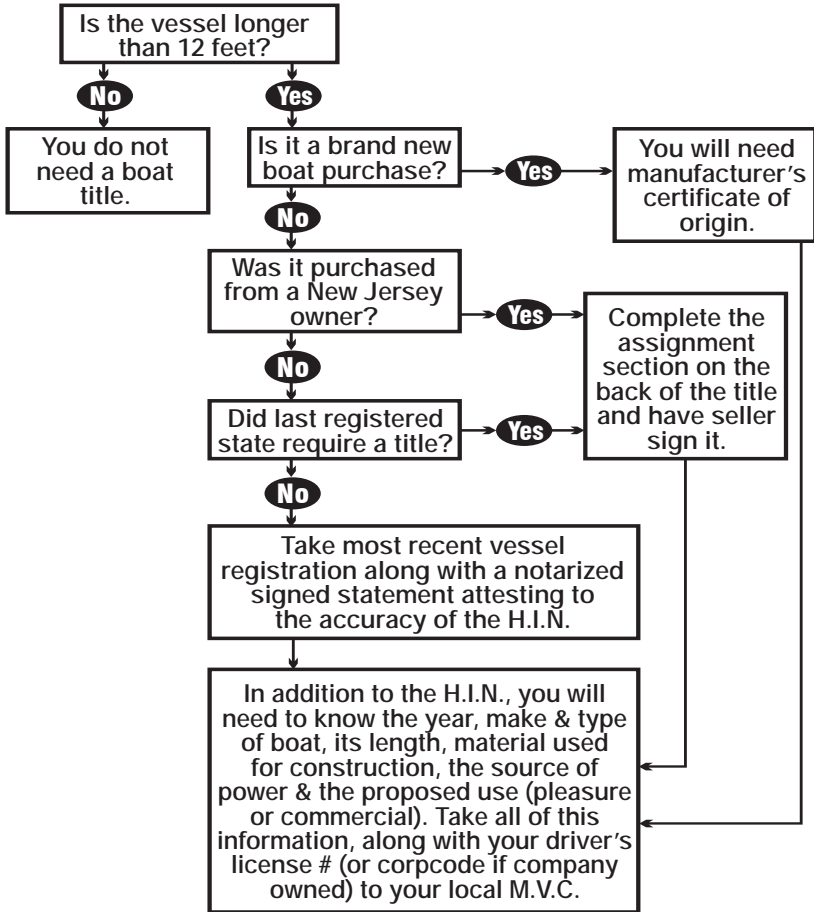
Is the vessel longer than 12 feet?

No

You do not need a boat title.

Yes

Is it a brand new boat purchase?

Yes

You will need manufacturer's certificate of origin.

No

Was it purchased from a New Jersey owner?

Yes

Complete the assignment section on the back of the title and have seller sign it.

No

Did last registered state require a title?

Yes

No

Take most recent vessel registration along with a notarized signed statement attesting to the accuracy of the H.I.N.

In addition to the H.I.N., you will need to know the year, make & type of boat, its length, material used for construction, the source of power & the proposed use (pleasure or commercial). Take all of this information, along with your driver's license # (or corpcode if company owned) to your local M.V.C.